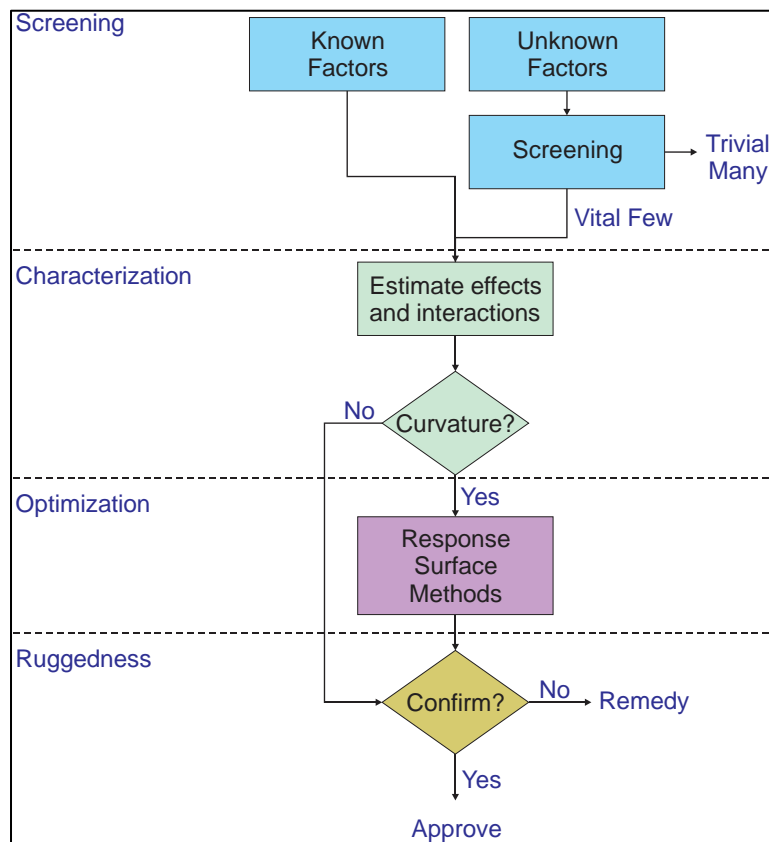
Screening

Known Factors

Unknown Factors

Screening

Trivial Many

Vital Few

Characterization

Estimate effects and interactions

No

Curvature?

Optimization

Yes

Response Surface Methods

Ruggedness

Confirm?

No

Remedy

Yes

Approve